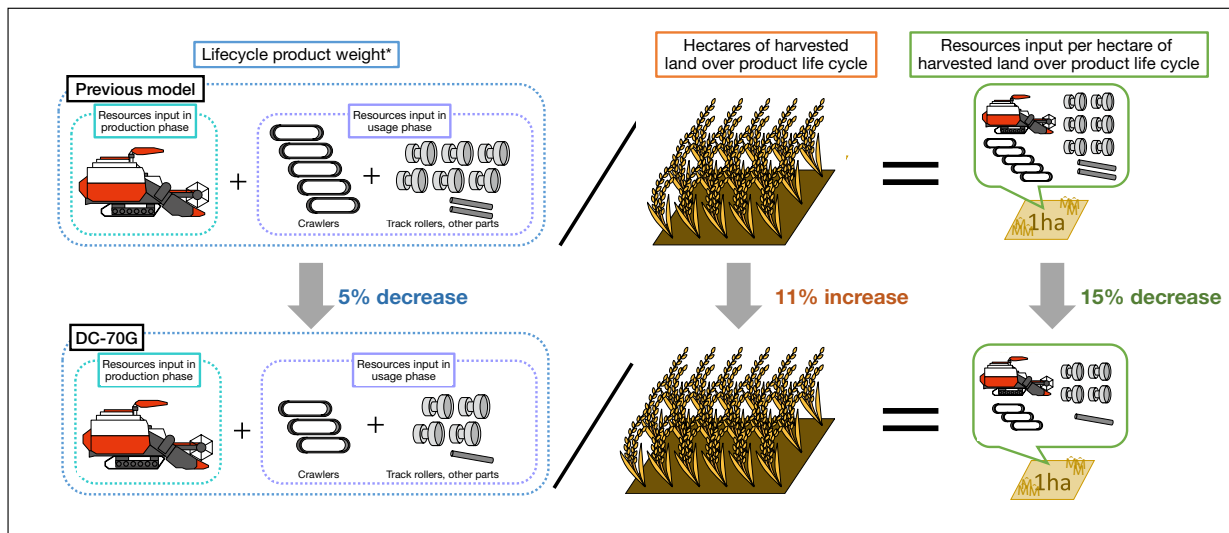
Lifecycle product weight*

Previous model

Resources input in production phase

Resources input in usage phase

+

+

Crawlers

Track rollers, other parts

/

Hectares of harvested land over product life cycle

=

Resources input per hectare of harvested land over product life cycle

1ha

5% decrease

11% increase

15% decrease

DC-70G

Resources input in production phase

Resources input in usage phase

+

+

Crawlers

Track rollers, other parts

/

=

1ha